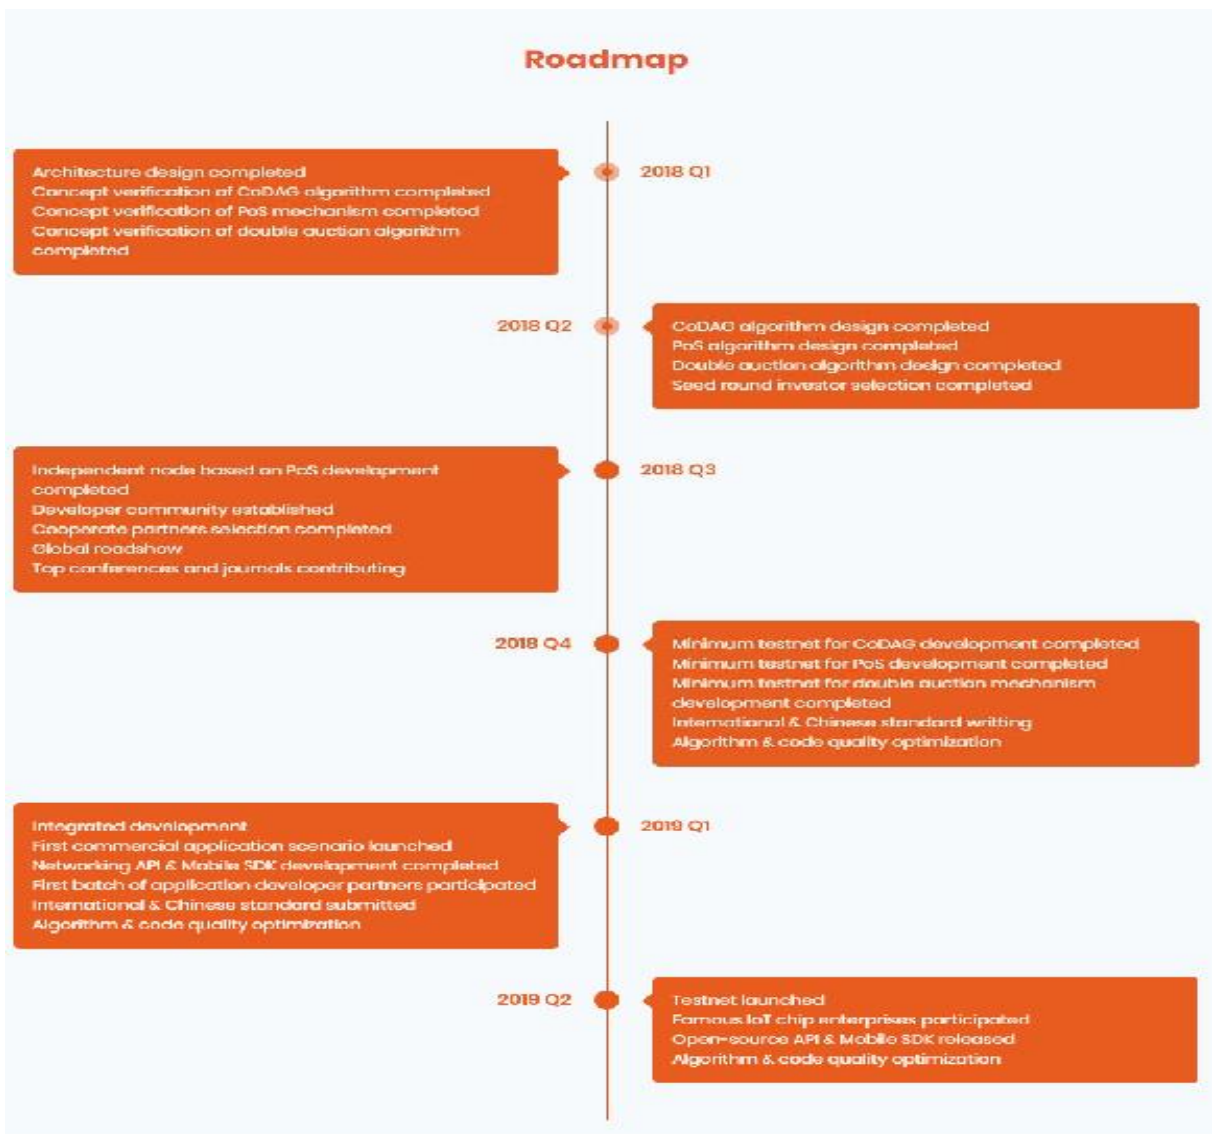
Roadmap

Architecture design completed
Concept verification of CoDAG algorithm completed
Concept verification of PoS mechanism completed
Concept verification of double auction algorithm completed

2018 Q1

2018 Q2

CoDAG algorithm design completed
PoS algorithm design completed
Double auction algorithm design completed
Seed round investor selection completed

Independent node based on PoS development completed
Developer community established
Cooperate partners selection completed
Global roadshow
Top conferences and journals contributing

2018 Q3

2018 Q4

Minimum testnet for CoDAG development completed
Minimum testnet for PoS development completed
Minimum testnet for double auction mechanism development completed
International & Chinese standard writting
Algorithm & code quality optimization

Integrated development
First commercial application scenario launched
Networking API & Mobile SDK development completed
First batch of application developer partners participated
International & Chinese standard submitted
Algorithm & code quality optimization

2019 Q1

2019 Q2

Testnet launched
Famous IoT chip enterprises participated
Open-source API & Mobile SDK released
Algorithm & code quality optimization